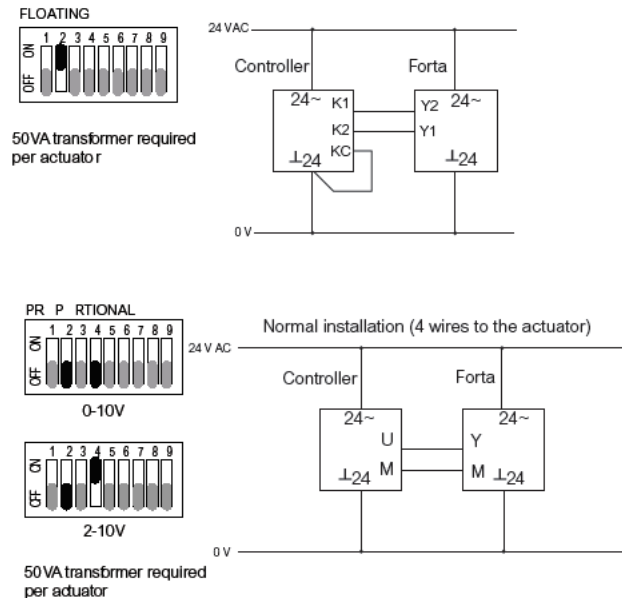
FLOATING

ON OFF 1 2 3 4 5 6 7 8 9

50VA transformer required per actuato r

24 VAC

Controller

Forta

24~ K1 K2 KC ⊥24

Y2 24~ Y1 ⊥24

0 V

PR P RTIONAL

ON OFF 1 2 3 4 5 6 7 8 9

0-10V

ON OFF 1 2 3 4 5 6 7 8 9

2-10V

50VA transformer required per actuator

Normal installation (4 wires to the actuator)

24 V AC

Controller

Forta

24~ U M ⊥24

24~ Y M ⊥24

0 V